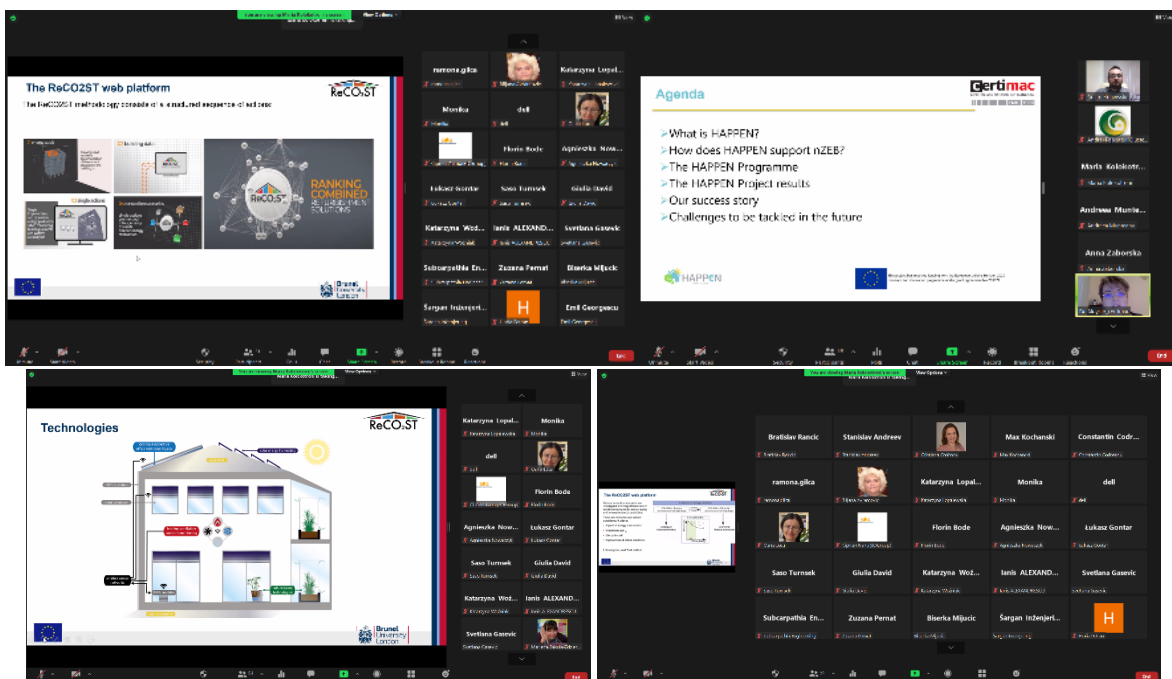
The ReCO2ST web platform

ReCO2ST

RANKING COMBINED RETROFITTING SOLUTIONS

Brunel University London

ramona.gilca
Katarzyna Lopal...
Monika
dell
Florin Bode
Agnieszka Now...
Łukasz Gontar
Saso Turnsek
Giulia David
Katarzyna Woź...
Ianis ALEXAND...
Svetlana Gasevic
Subcarpathia En...
Zuzana Pernat
Biserka Mijucic
Šargan Inženjeri...
H
Emil Georgescu

Agenda

certimac

What is HAPPEN?
How does HAPPEN support nZEB?
The HAPPEN Programme
The HAPPEN Project results
Our success story
Challenges to be tackled in the future

HAPPEN

Maria Kolokotr...
Andreea Munte...
Anna Zaborska

End

Technologies

ReCO2ST

Brunel University London

Katarzyna Lopal...
Monika
dell
Florin Bode
Agnieszka Now...
Łukasz Gontar
Saso Turnsek
Giulia David
Katarzyna Woź...
Ianis ALEXAND...
Svetlana Gasevic

View Options

The ReCO2ST web platform

Bratislav Rancic
Stanislav Andreev
Max Kochanski
Constantin Codr...
ramona.gilca
Katarzyna Lopal...
Monika
dell
Florin Bode
Agnieszka Now...
Łukasz Gontar
Saso Turnsek
Giulia David
Katarzyna Woź...
Ianis ALEXAND...
Svetlana Gasevic
Subcarpathia En...
Zuzana Pernat
Biserka Mijucic
Šargan Inženjeri...
H

End